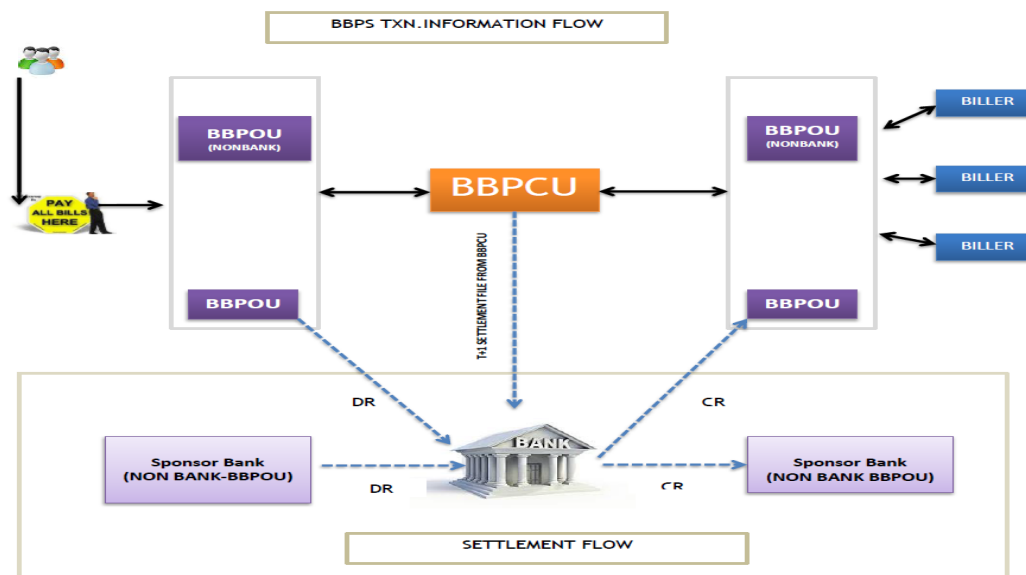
BBPS TXN.INFORMATION FLOW

PAY ALL BILLS HERE

BBPOU (NONBANK)

BBPOU

BBPCU

T+1 SETTLEMENT FILE FROM BBPCU

BBPOU (NONBANK)

BBPOU

BILLER

BILLER

BILLER

DR

CR

BANK

Sponsor Bank (NON BANK-BBPOU)

DR

CR

Sponsor Bank (NON BANK BBPOU)

SETTLEMENT FLOW